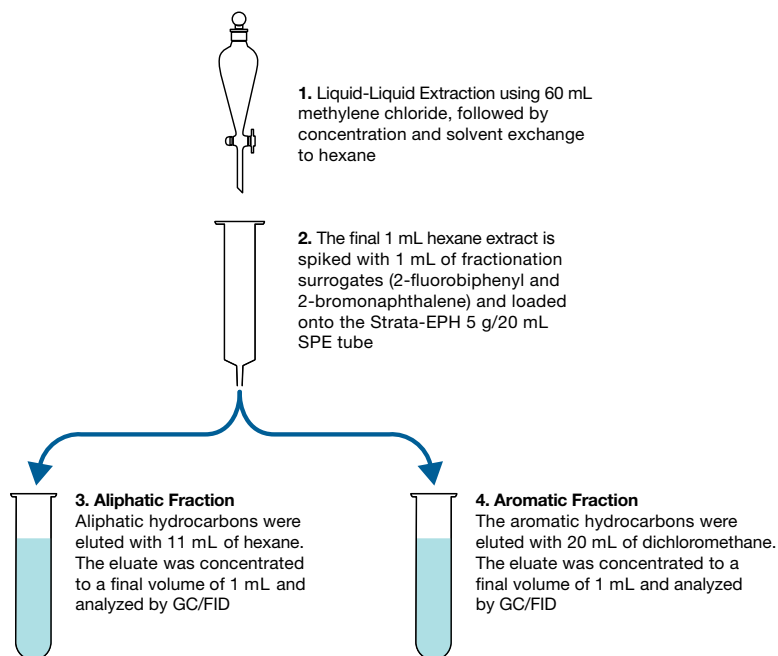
**1.** Liquid-Liquid Extraction using 60 mL methylene chloride, followed by concentration and solvent exchange to hexane

**2.** The final 1 mL hexane extract is spiked with 1 mL of fractionation surrogates (2-fluorobiphenyl and 2-bromonaphthalene) and loaded onto the Strata-EPH 5 g/20 mL SPE tube

**3. Aliphatic Fraction**
Aliphatic hydrocarbons were eluted with 11 mL of hexane. The eluate was concentrated to a final volume of 1 mL and analyzed by GC/FID

**4. Aromatic Fraction**
The aromatic hydrocarbons were eluted with 20 mL of dichloromethane. The eluate was concentrated to a final volume of 1 mL and analyzed by GC/FID